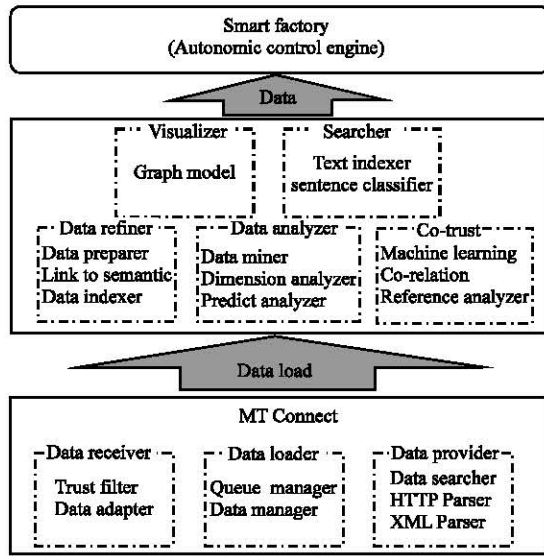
Smart factory
(Autonomic control engine)

Data

Visualizer
Graph model

Searcher
Text indexer
sentence classifier

Data refiner
Data preparer
Link to semantic
Data indexer

Data analyzer
Data miner
Dimension analyzer
Predict analyzer

Co-trust
Machine learning
Co-relation
Reference analyzer

Data load

MT Connect

Data receiver
Trust filter
Data adapter

Data loader
Queue manager
Data manager

Data provider
Data searcher
HTTP Parser
XML Parser